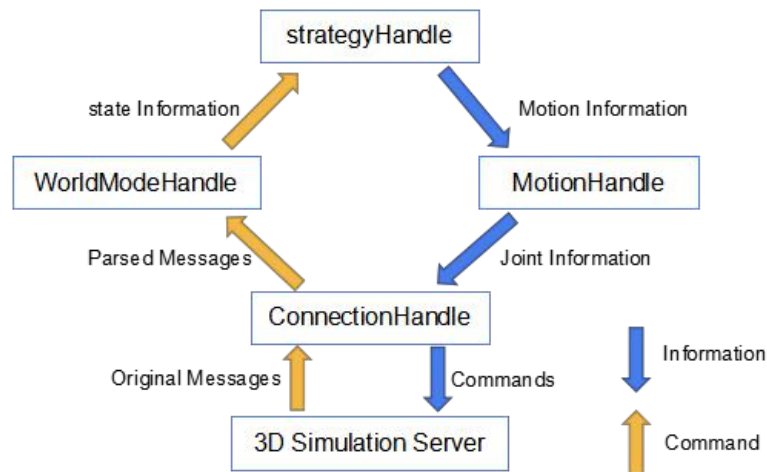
strategyHandle

state Information

Motion Information

WorldModeHandle

MotionHandle

Parsed Messages

Joint Information

ConnectionHandle

Information

Original Messages

Commands

3D Simulation Server

Command